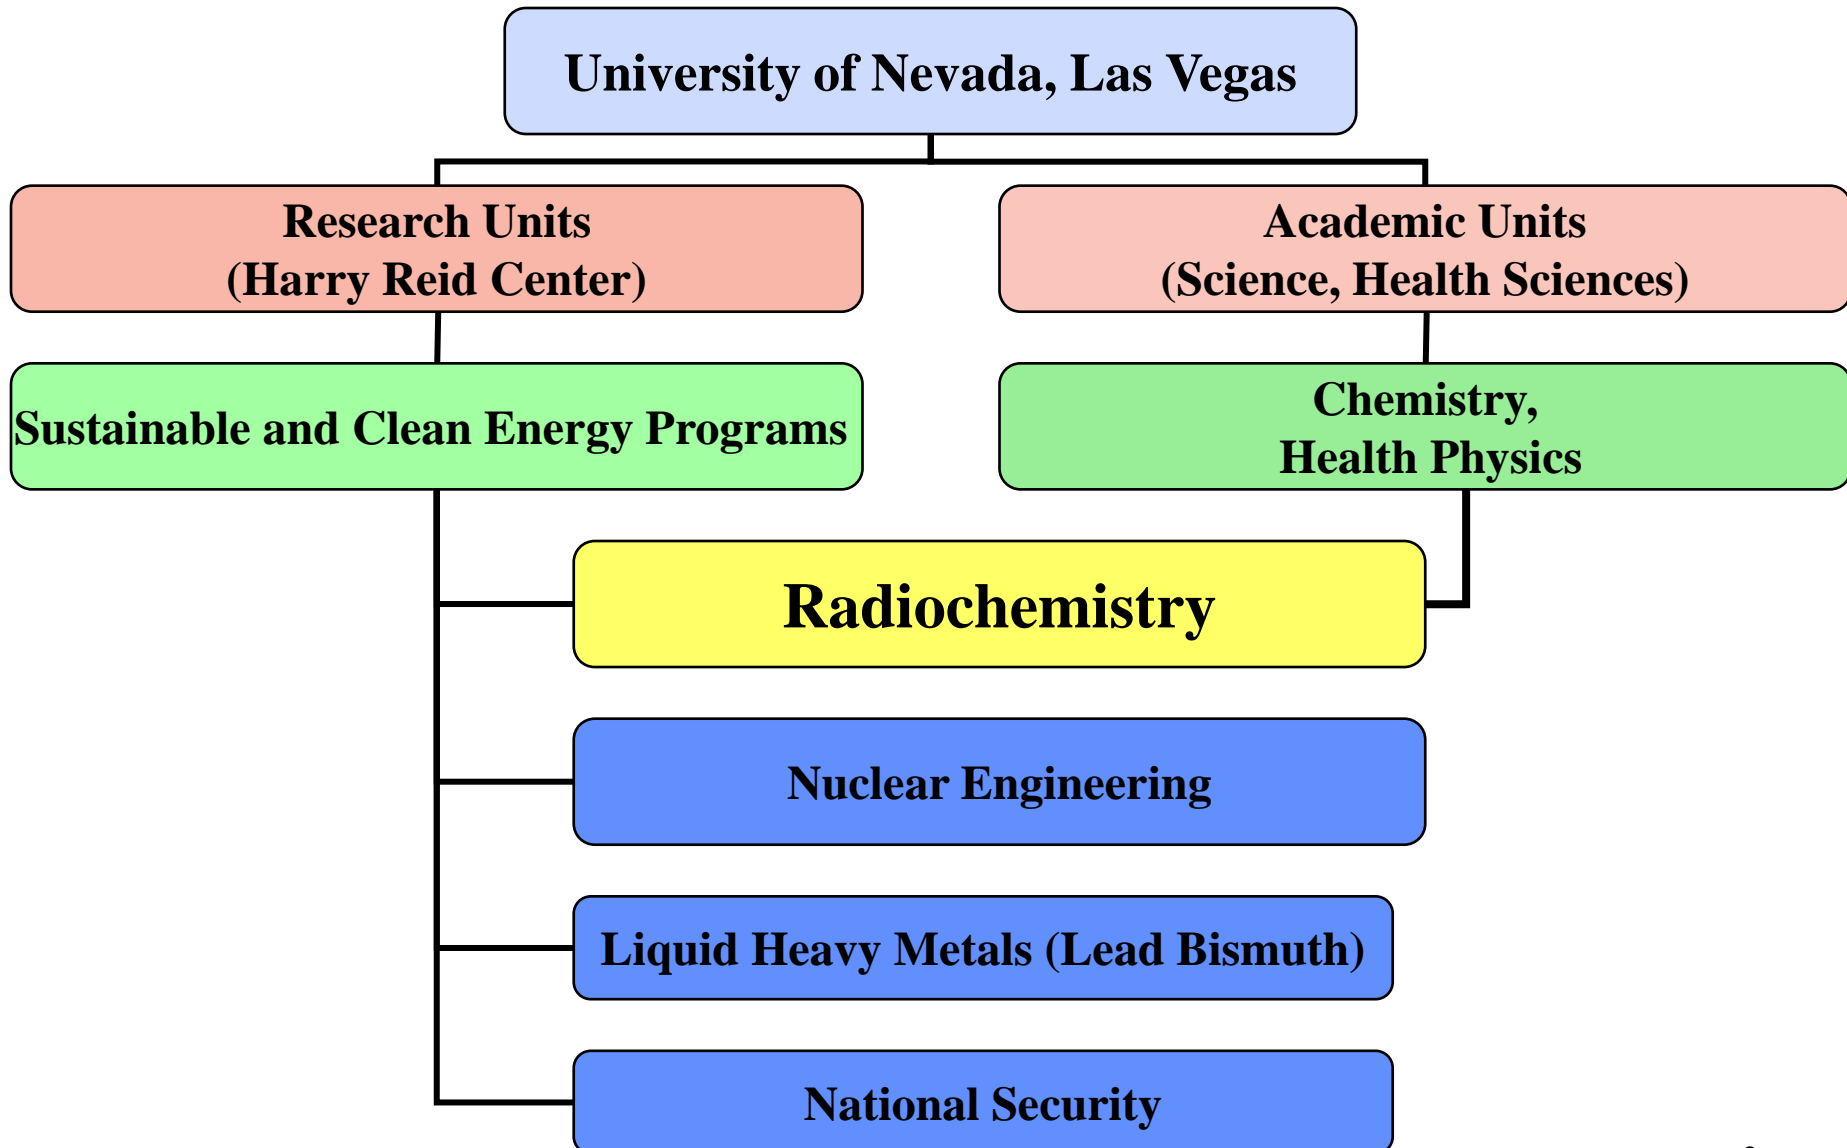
University of Nevada, Las Vegas

Research Units
(Harry Reid Center)

Academic Units
(Science, Health Sciences)

Sustainable and Clean Energy Programs

Chemistry,
Health Physics

Radiochemistry

Nuclear Engineering

Liquid Heavy Metals (Lead Bismuth)

National Security